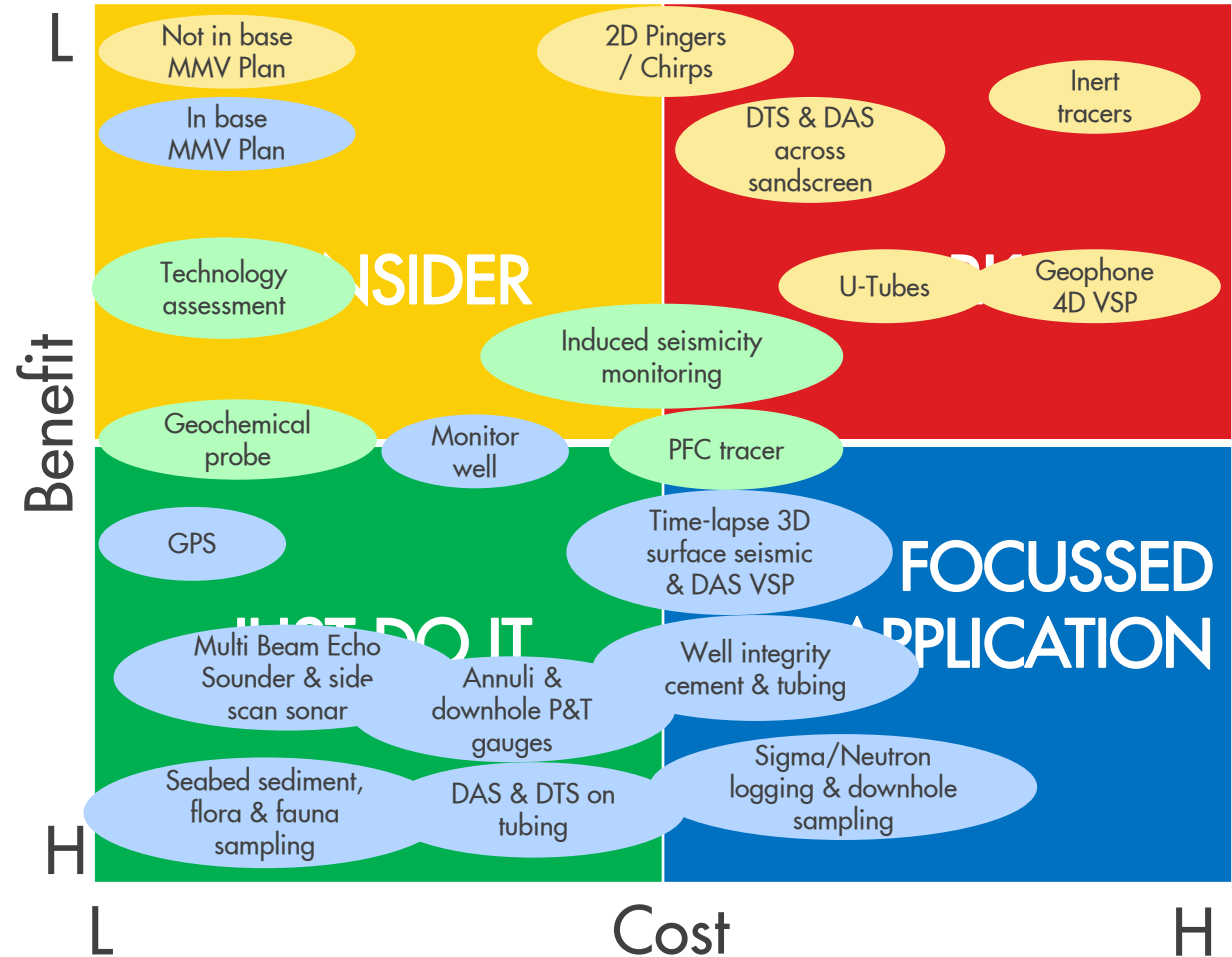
L

Benefit

H

Not in base MMV Plan

In base MMV Plan

2D Pingers / Chirps

Inert tracers

DTS & DAS across sandscreen

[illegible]NSIDER

Technology assessment

U-Tubes

Geophone 4D VSP

Induced seismicity monitoring

Geochemical probe

Monitor well

PFC tracer

GPS

Time-lapse 3D surface seismic & DAS VSP

FOCUSSED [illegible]PPLICATION

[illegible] DO IT

Multi Beam Echo Sounder & side scan sonar

Annuli & downhole P&T gauges

Well integrity cement & tubing

Sigma/Neutron logging & downhole sampling

Seabed sediment, flora & fauna sampling

DAS & DTS on tubing

L

Cost

H